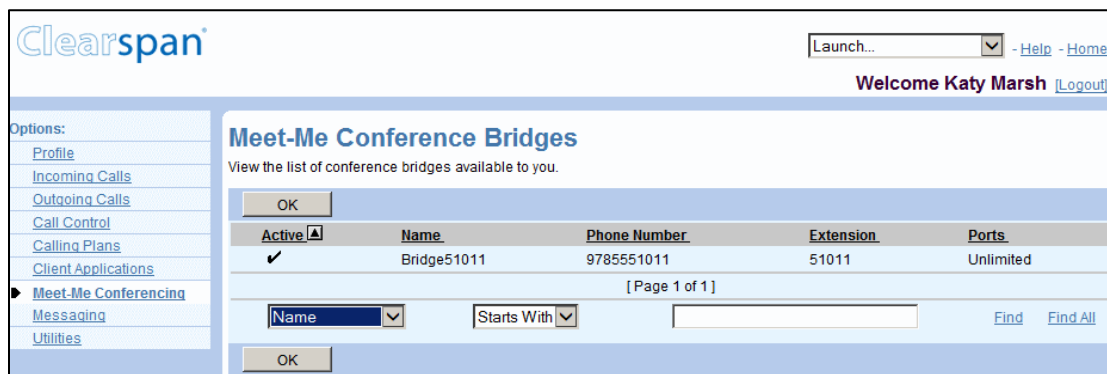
Clearspan

Launch... - Help - Home

Welcome Katy Marsh [Logout]

Options:
Profile
Incoming Calls
Outgoing Calls
Call Control
Calling Plans
Client Applications
Meet-Me Conferencing
Messaging
Utilities

Meet-Me Conference Bridges

View the list of conference bridges available to you.

OK

| Active | Name | Phone Number | Extension | Ports |
|---|---|---|---|---|
| ✔ | Bridge51011 | 9785551011 | 51011 | Unlimited |

[ Page 1 of 1 ]

Name Starts With Find Find All

OK